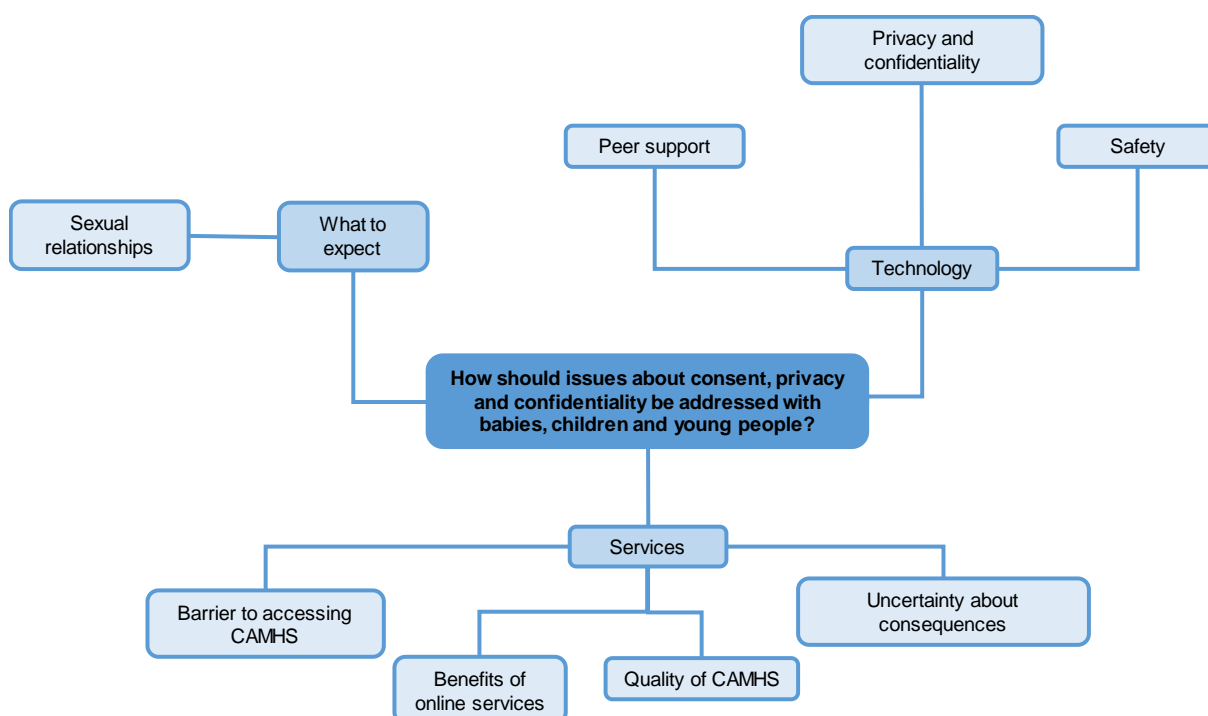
Privacy and confidentiality

Peer support

Safety

Sexual relationships

What to expect

Technology

How should issues about consent, privacy and confidentiality be addressed with babies, children and young people?

Services

Barrier to accessing CAMHS

Uncertainty about consequences

Benefits of online services

Quality of CAMHS